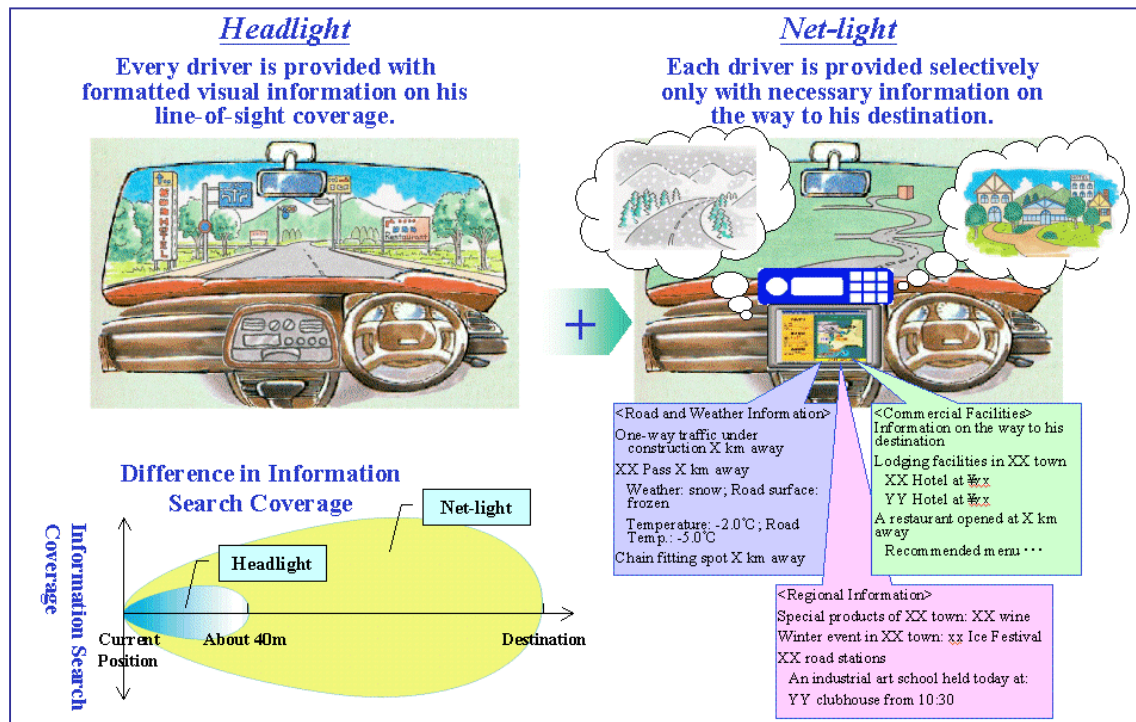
Headlight

Every driver is provided with formatted visual information on his line-of-sight coverage.

Net-light

Each driver is provided selectively only with necessary information on the way to his destination.

+

<Road and Weather Information>
One-way traffic under construction X km away
XX Pass X km away
Weather: snow; Road surface: frozen
Temperature: -2.0℃; Road Temp.: -5.0℃
Chain fitting spot X km away

<Commercial Facilities>
Information on the way to his destination
Lodging facilities in XX town
XX Hotel at ¥xx
YY Hotel at ¥xx
A restaurant opened at X km away
Recommended menu・・・

<Regional Information>
Special products of XX town: XX wine
Winter event in XX town: xx Ice Festival
XX road stations
An industrial art school held today at: YY clubhouse from 10:30

Difference in Information Search Coverage

Information Search Coverage

Net-light

Headlight

Current Position

About 40m

Destination